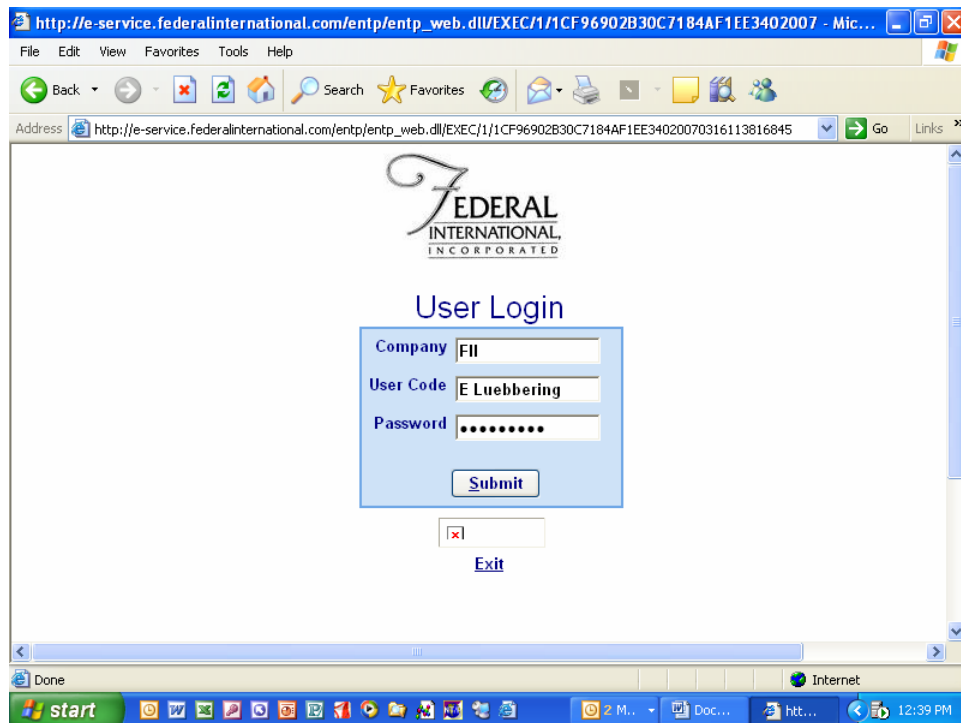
http://e-service.federalinternational.com/entp/entp_web.dll/EXEC/1/1CF96902B30C7184AF1EE3402007 - Mic...

File Edit View Favorites Tools Help

Back Search Favorites

Address http://e-service.federalinternational.com/entp/entp_web.dll/EXEC/1/1CF96902B30C7184AF1EE34020070316113816845 Go Links

FEDERAL INTERNATIONAL, INCORPORATED

User Login

Company FII

User Code E Luebbering

Password •••••••••

Submit

Exit

Done

Internet

start

2 M...

Doc...

htt...

12:39 PM